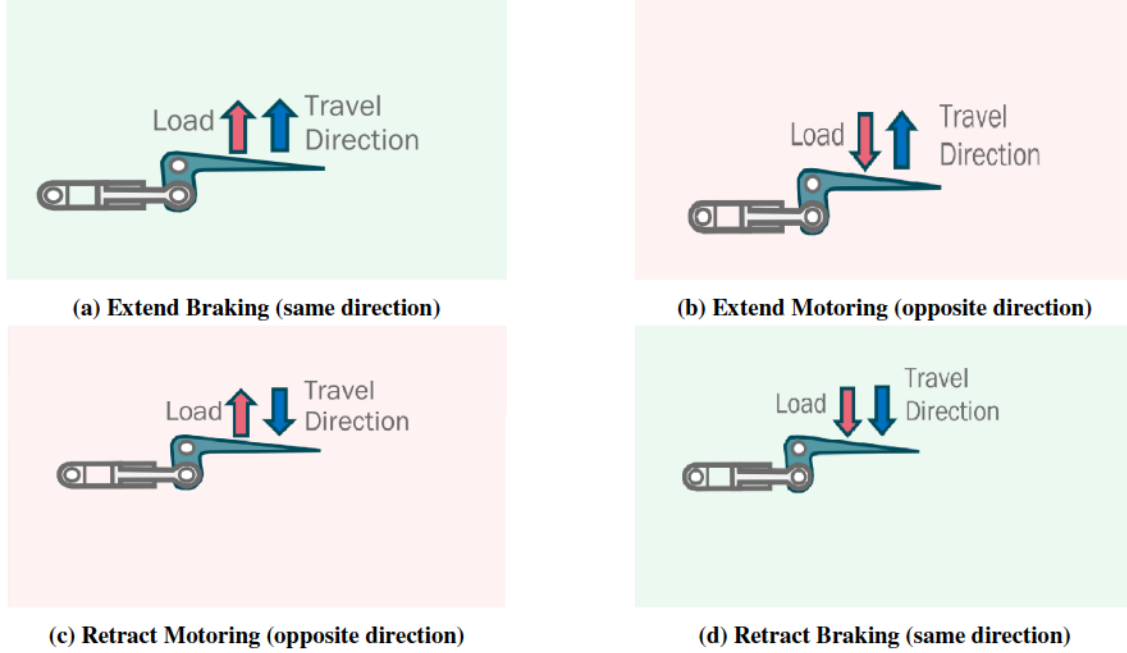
Load Travel Direction

(a) Extend Braking (same direction)

Load Travel Direction

(b) Extend Motoring (opposite direction)

Load Travel Direction

(c) Retract Motoring (opposite direction)

Load Travel Direction

(d) Retract Braking (same direction)